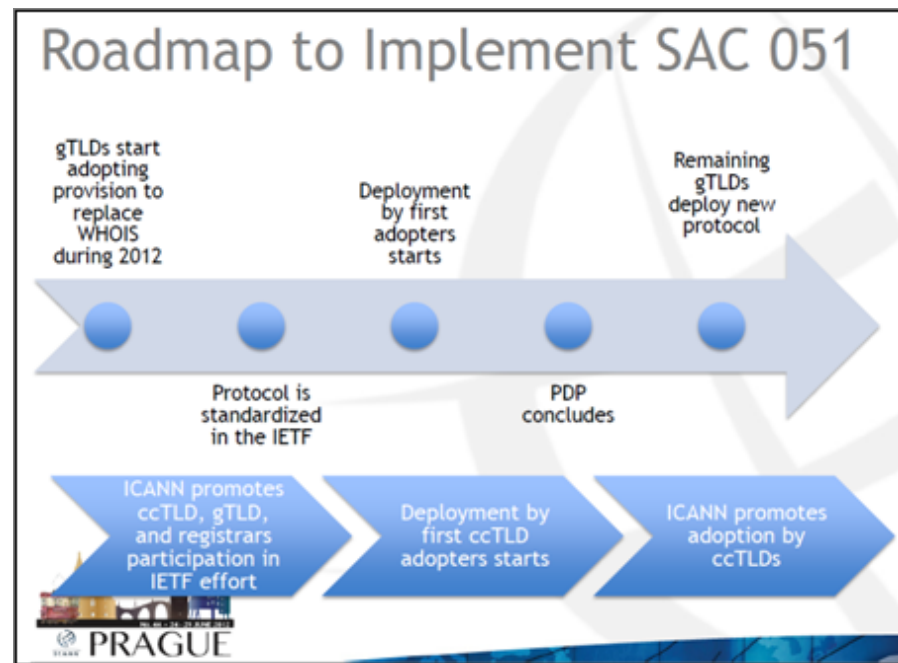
Roadmap to Implement SAC 051

gTLDs start adopting provision to replace WHOIS during 2012

Deployment by first adopters starts

Remaining gTLDs deploy new protocol

Protocol is standardized in the IETF

PDP concludes

ICANN promotes ccTLD, gTLD, and registrars participation in IETF effort

Deployment by first ccTLD adopters starts

ICANN promotes adoption by ccTLDs

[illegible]

PRAGUE